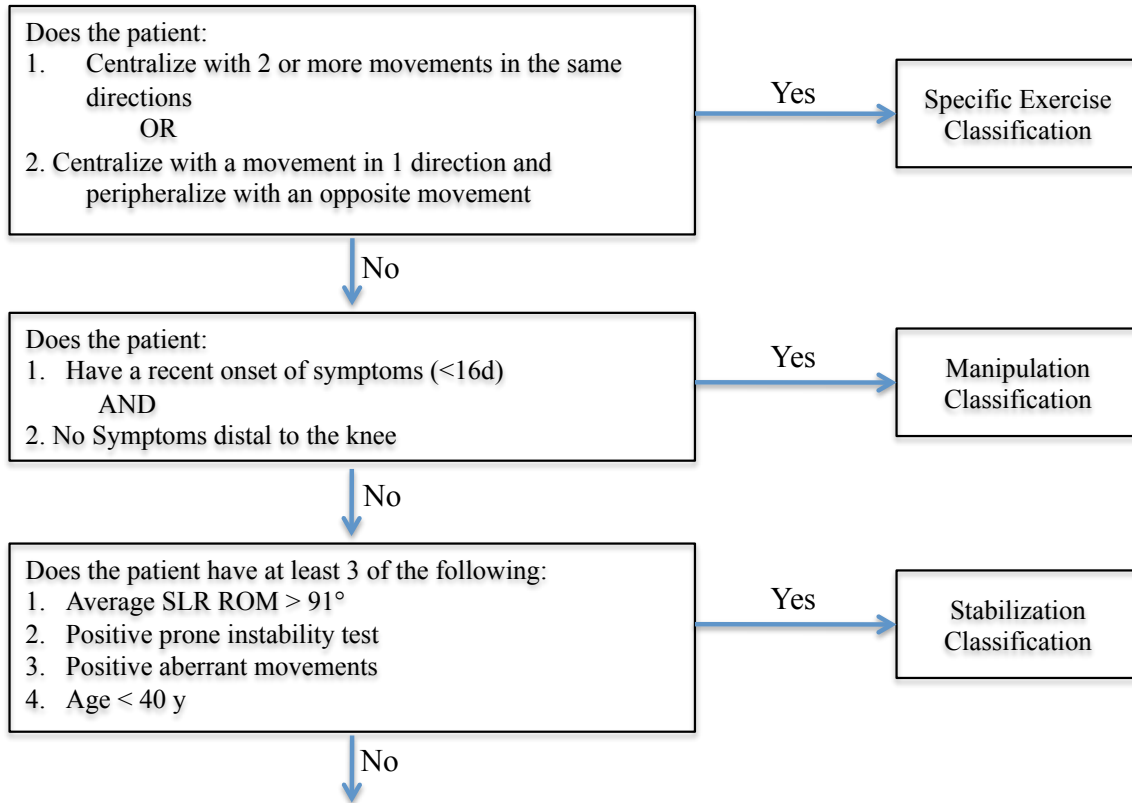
Does the patient:
1. Centralize with 2 or more movements in the same directions
OR
2. Centralize with a movement in 1 direction and peripheralize with an opposite movement

Yes

Specific Exercise Classification

No

Does the patient:
1. Have a recent onset of symptoms (<16d)
AND
2. No Symptoms distal to the knee

Yes

Manipulation Classification

No

Does the patient have at least 3 of the following:
1. Average SLR ROM > 91°
2. Positive prone instability test
3. Positive aberrant movements
4. Age < 40 y

Yes

Stabilization Classification

No